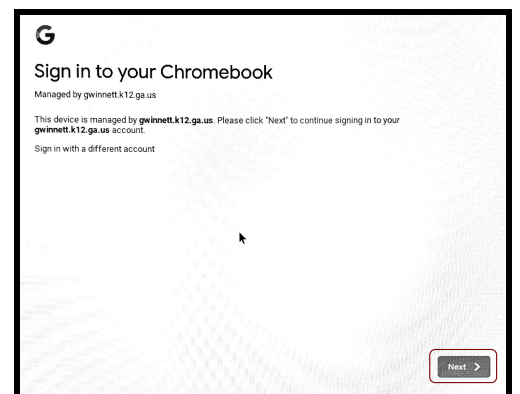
G

Sign in to your Chromebook

Managed by gwinnett.k12.ga.us

This device is managed by **gwinnett.k12.ga.us**. Please click "Next" to continue signing in to your **gwinnett.k12.ga.us** account.

Sign in with a different account

Next >